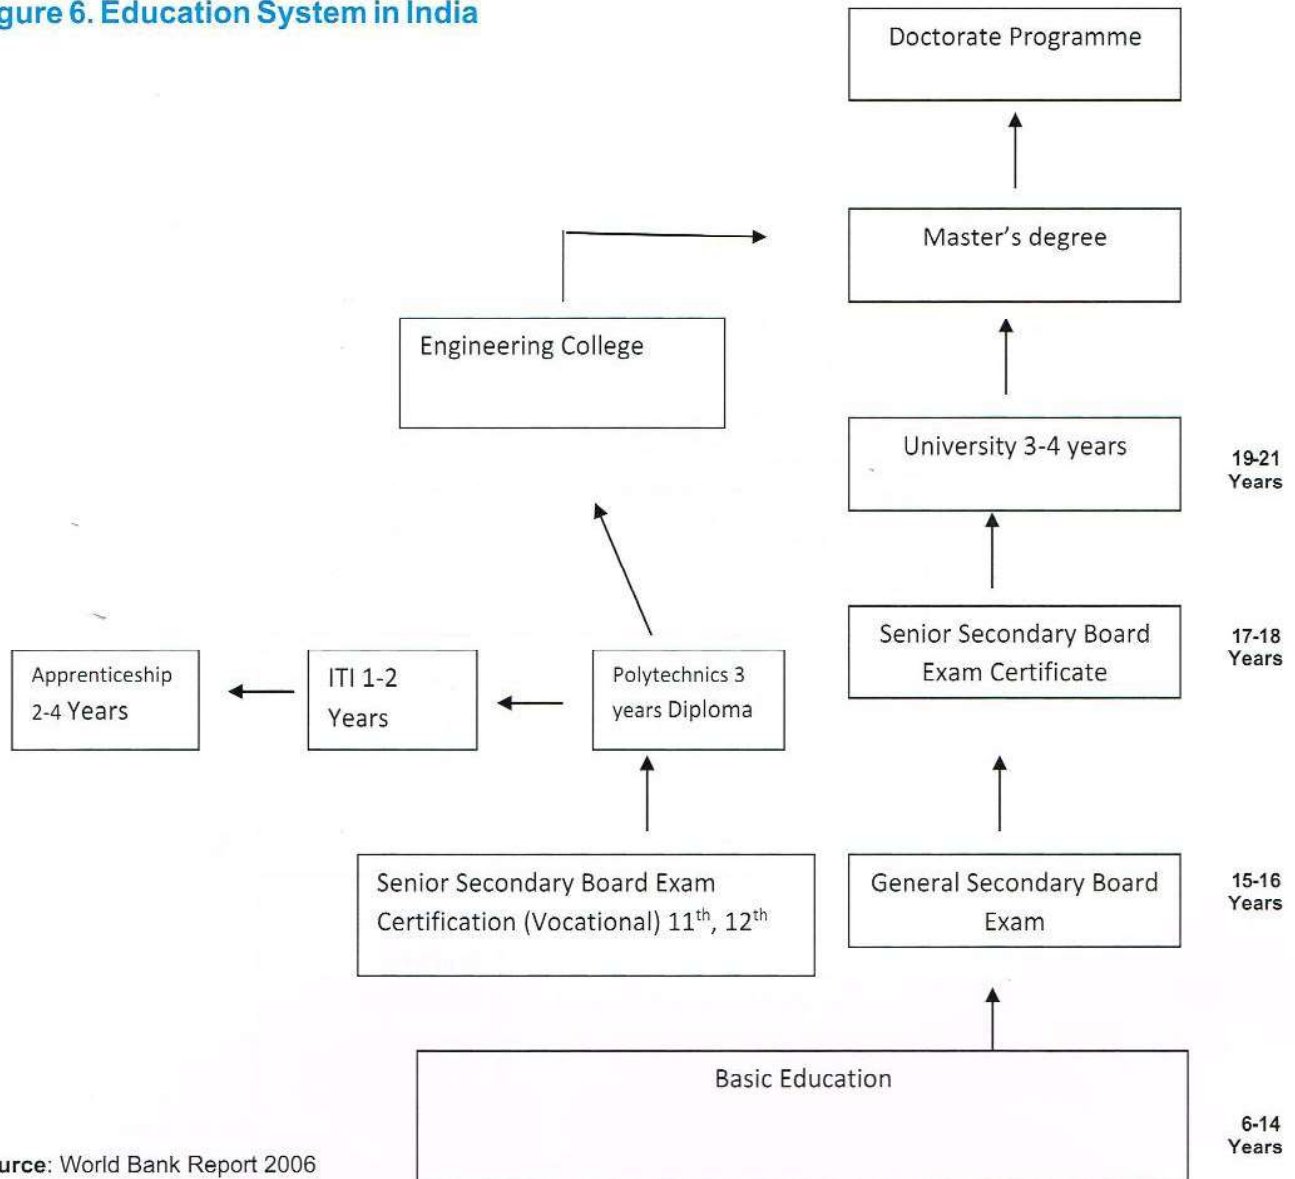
gure 6. Education System in India

Doctorate Programme

Master's degree

Engineering College

University 3-4 years

19-21 Years

Senior Secondary Board Exam Certificate

17-18 Years

Apprenticeship 2-4 Years

ITI 1-2 Years

Polytechnics 3 years Diploma

Senior Secondary Board Exam Certification (Vocational) $11^{th}$, $12^{th}$

General Secondary Board Exam

15-16 Years

Basic Education

6-14 Years

urce: World Bank Report 2006